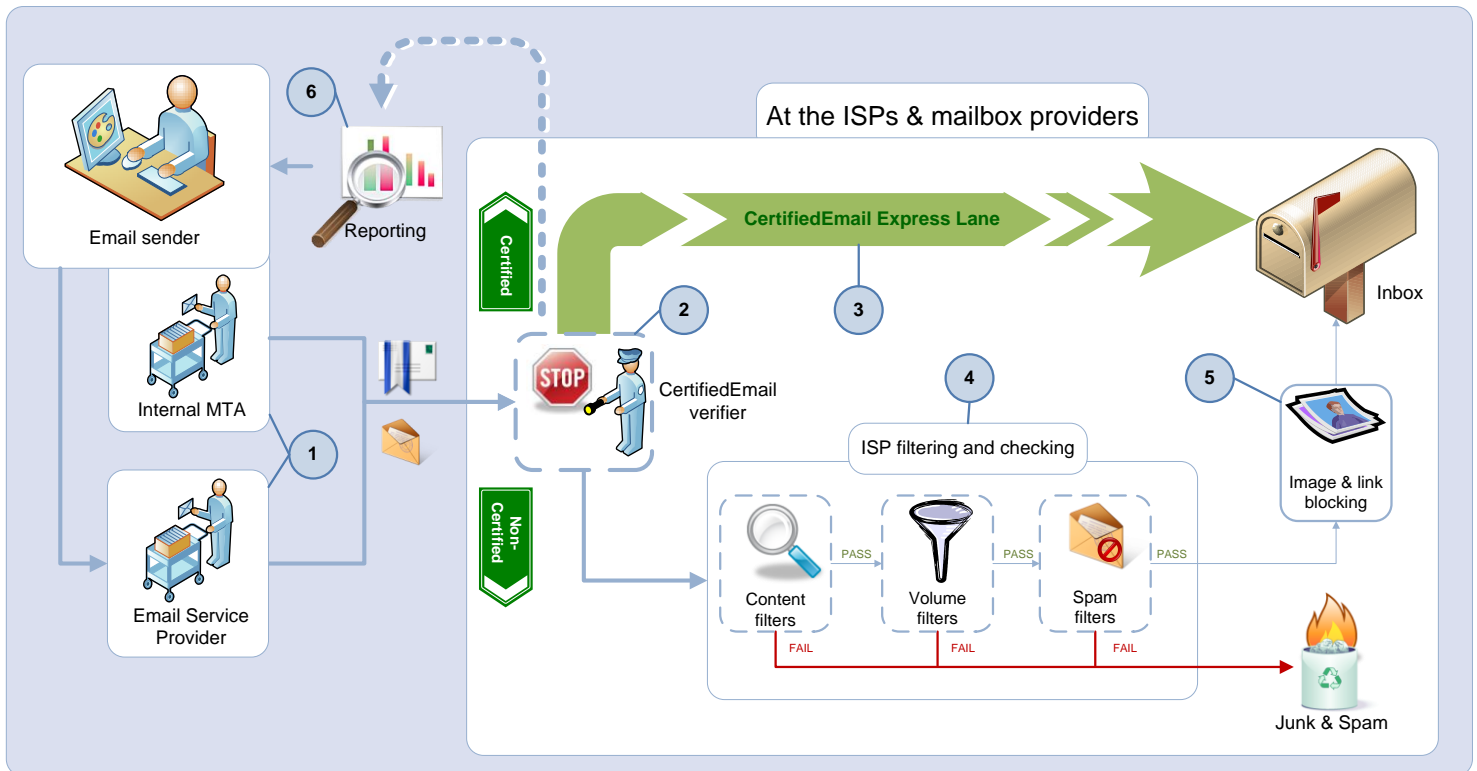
6

Email sender

Reporting

Internal MTA

1

Email Service Provider

At the ISPs & mailbox providers

Certified

CertifiedEmail Express Lane

Inbox

2

3

STOP

CertifiedEmail verifier

4

5

ISP filtering and checking

Image & link blocking

Non-Certified

Content filters

PASS

Volume filters

PASS

Spam filters

PASS

FAIL

FAIL

FAIL

Junk & Spam